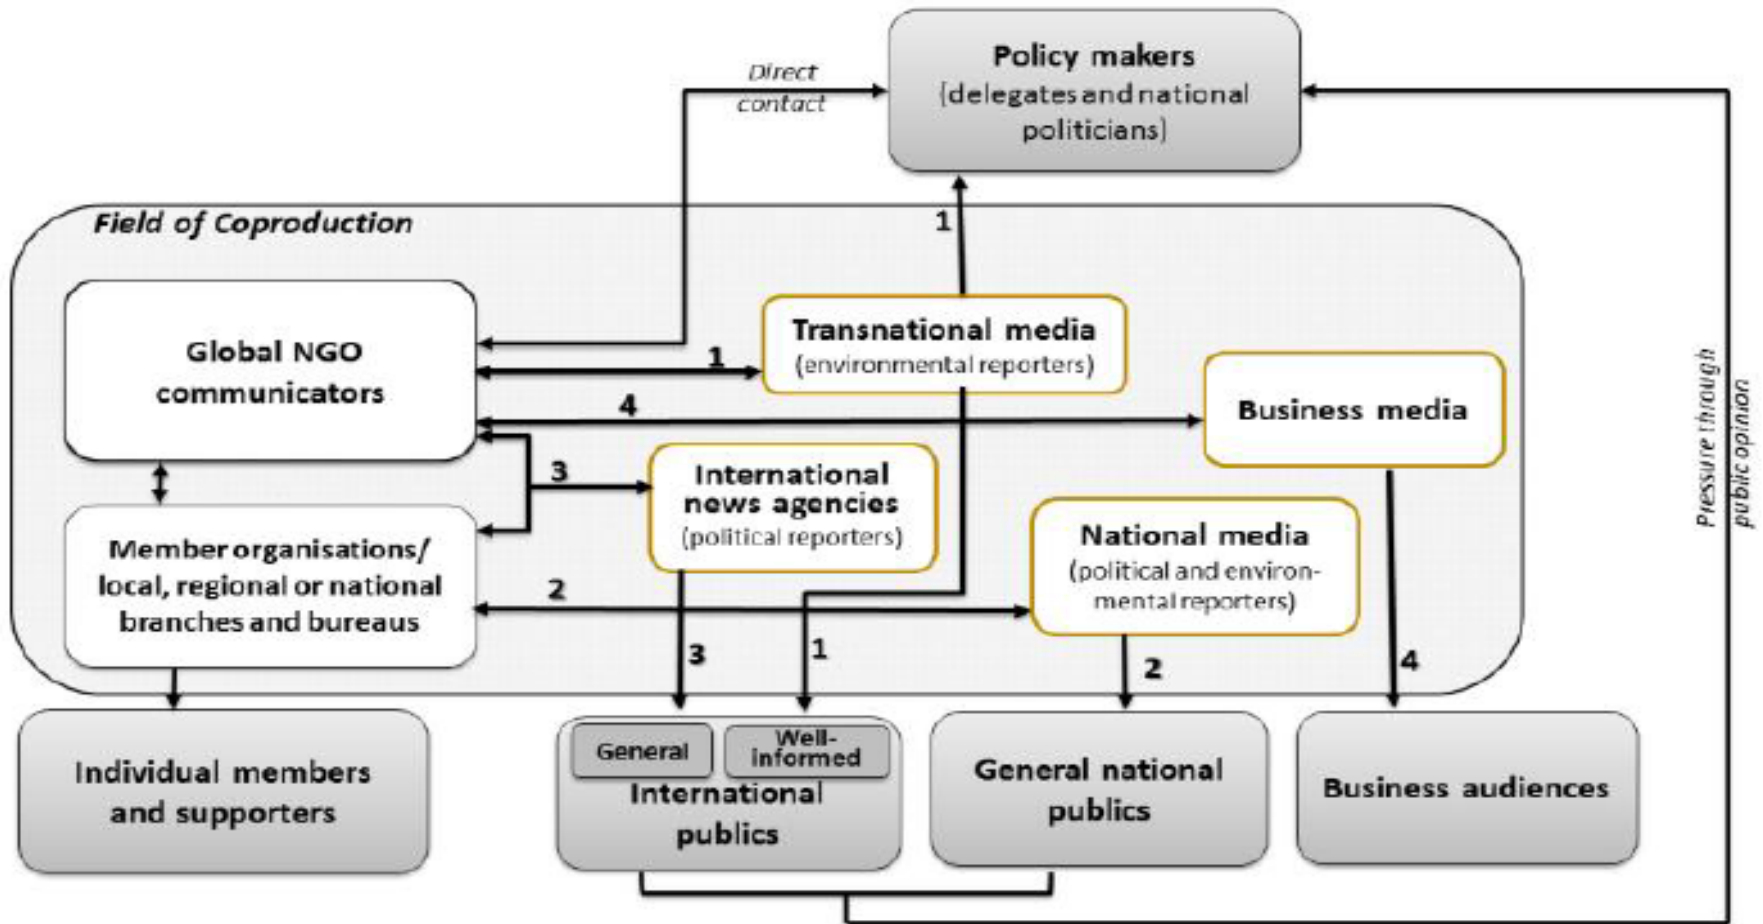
Direct contact

Policy makers (delegates and national politicians)

Field of Coproduction

1

Global NGO communicators

1

Transnational media (environmental reporters)

4

Business media

3

International news agencies (political reporters)

Member organisations/ local, regional or national branches and bureaus

2

National media (political and environmental reporters)

3

1

2

4

Pressure through public opinion

Individual members and supporters

General

Well-informed

International publics

General national publics

Business audiences